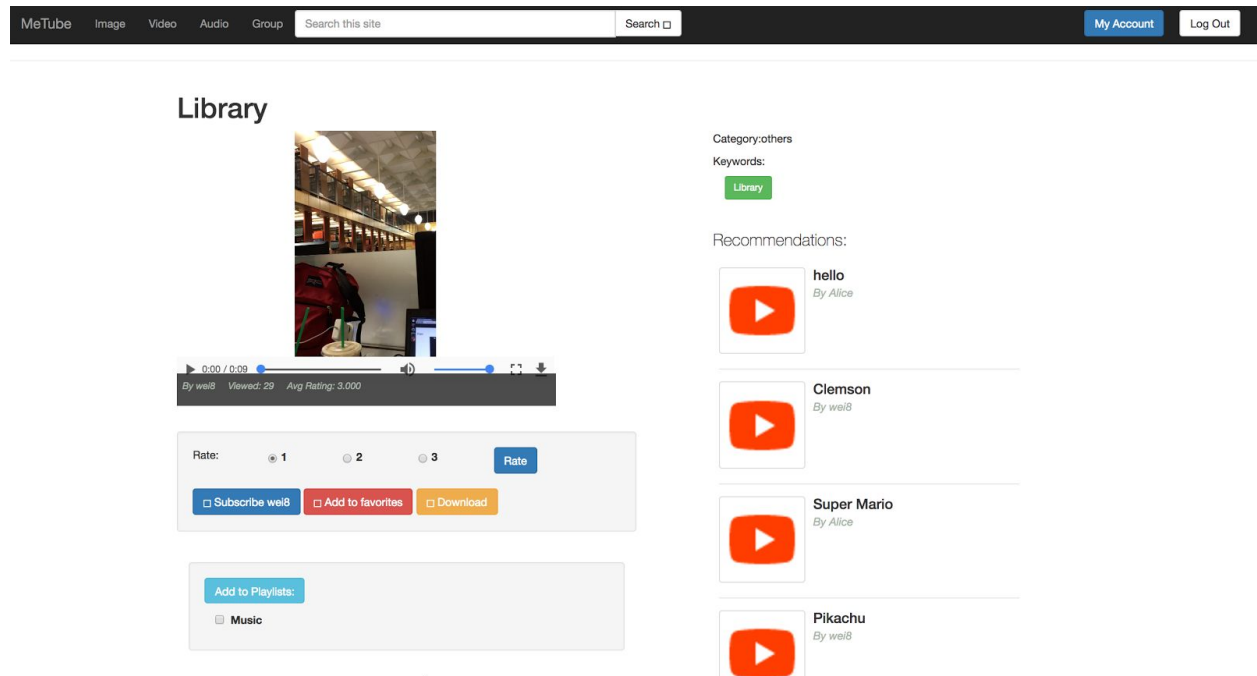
MeTube Image Video Audio Group Search this site Search □ My Account Log Out

Library

0:00 / 0:09

By wei8 Viewed: 29 Avg Rating: 3.000

Rate: 1 2 3 Rate

□ Subscribe wei8 □ Add to favorites □ Download

Add to Playlists:

Music

Category:others

Keywords:

Library

Recommendations:

hello
By Alice

Clemson
By wei8

Super Mario
By Alice

Pikachu
By wei8